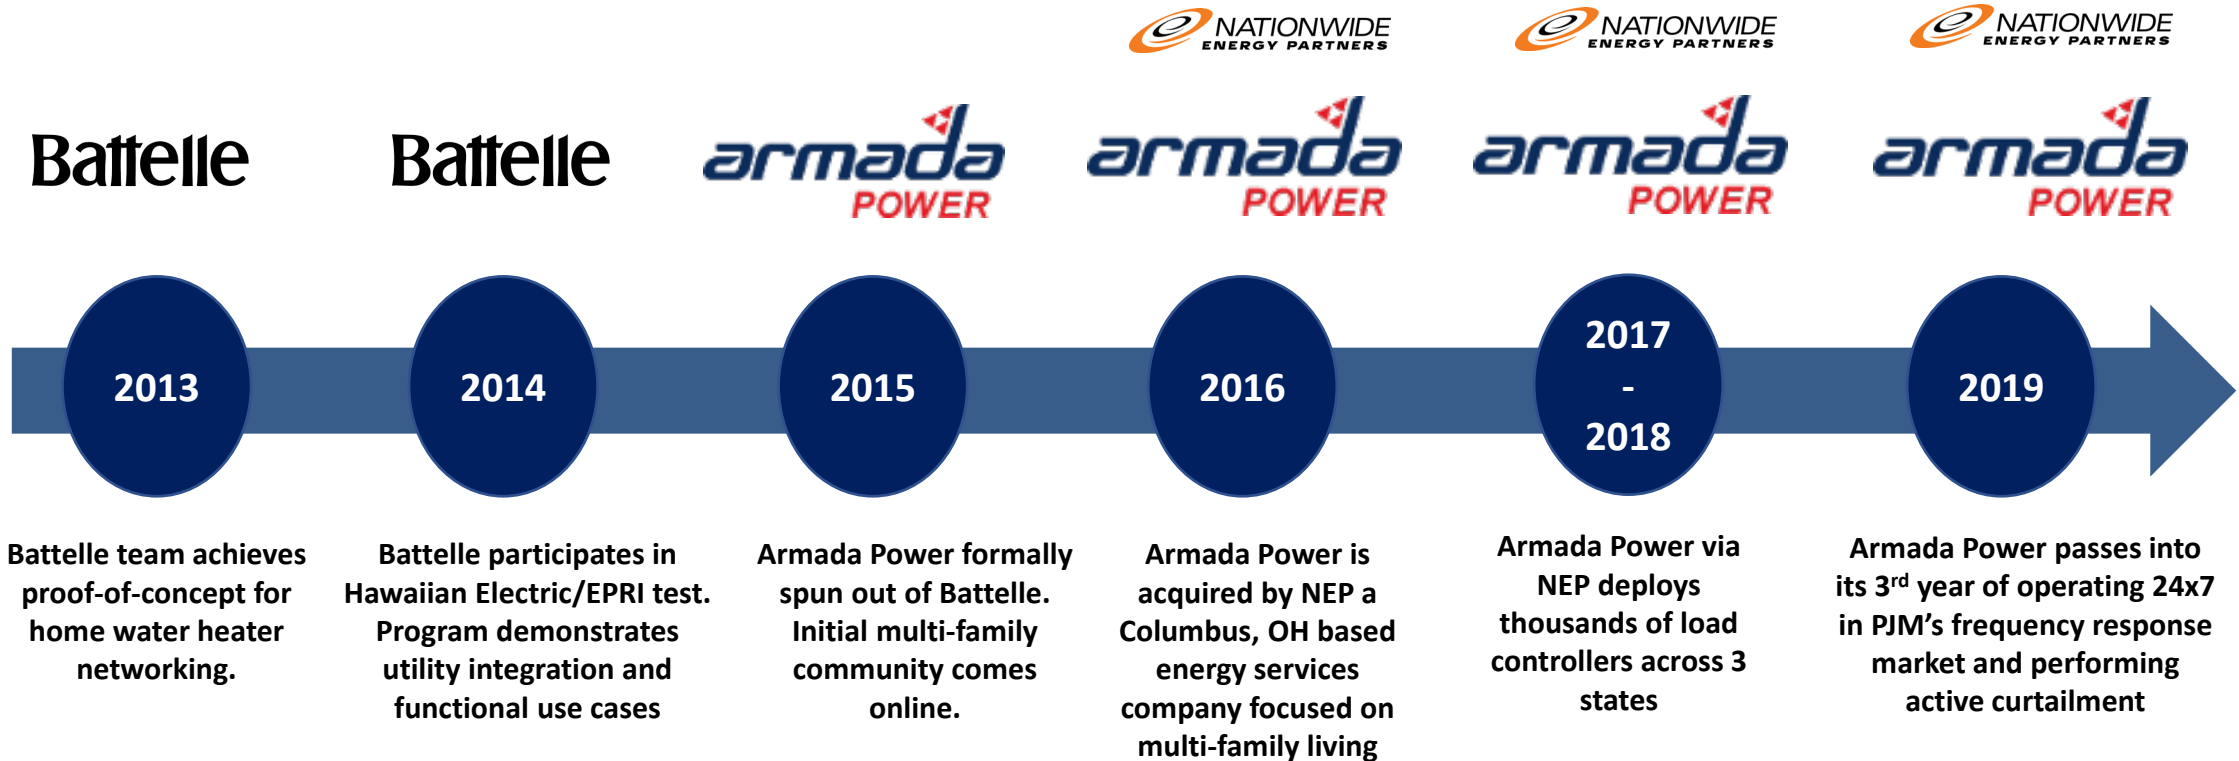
NATIONWIDE ENERGY PARTNERS

NATIONWIDE ENERGY PARTNERS

NATIONWIDE ENERGY PARTNERS

Battelle

Battelle

armada POWER

armada POWER

armada POWER

armada POWER

2013

2014

2015

2016

2017 - 2018

2019

Battelle team achieves proof-of-concept for home water heater networking.

Battelle participates in Hawaiian Electric/EPRI test. Program demonstrates utility integration and functional use cases

Armada Power formally spun out of Battelle. Initial multi-family community comes online.

Armada Power is acquired by NEP a Columbus, OH based energy services company focused on multi-family living

Armada Power via NEP deploys thousands of load controllers across 3 states

Armada Power passes into its 3$^{rd}$ year of operating 24x7 in PJM's frequency response market and performing active curtailment